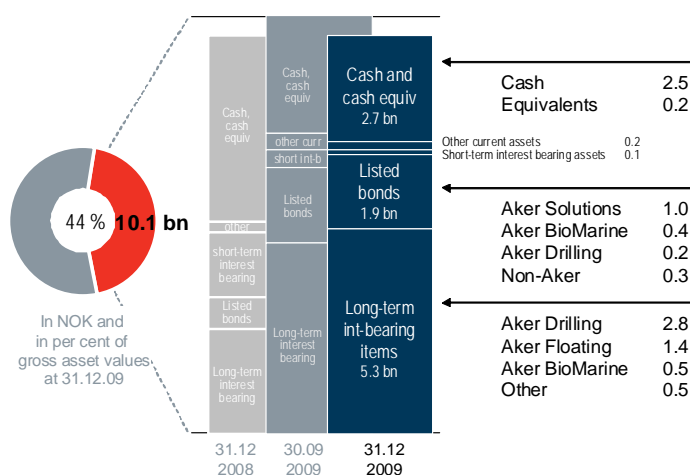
44 % 10.1 bn

In NOK and in per cent of gross asset values at 31.12.09

Cash, cash equiv

other

short-term interest bearing

Listed bonds

Long-term interest bearing

31.12 2008

Cash, cash equiv

other curr

short int-b

Listed bonds

Long-term interest bearing

30.09 2009

Cash and cash equiv 2.7 bn

Listed bonds 1.9 bn

Long-term int-bearing items 5.3 bn

31.12 2009

| | |
|---|---|
| Cash | 2.5 |
| Equivalents | 0.2 |

| | |
|---|---|
| Other current assets | 0.2 |
| Short-term interest bearing assets | 0.1 |

| | |
|---|---|
| Aker Solutions | 1.0 |
| Aker BioMarine | 0.4 |
| Aker Drilling | 0.2 |
| Non-Aker | 0.3 |

| | |
|---|---|
| Aker Drilling | 2.8 |
| Aker Floating | 1.4 |
| Aker BioMarine | 0.5 |
| Other | 0.5 |